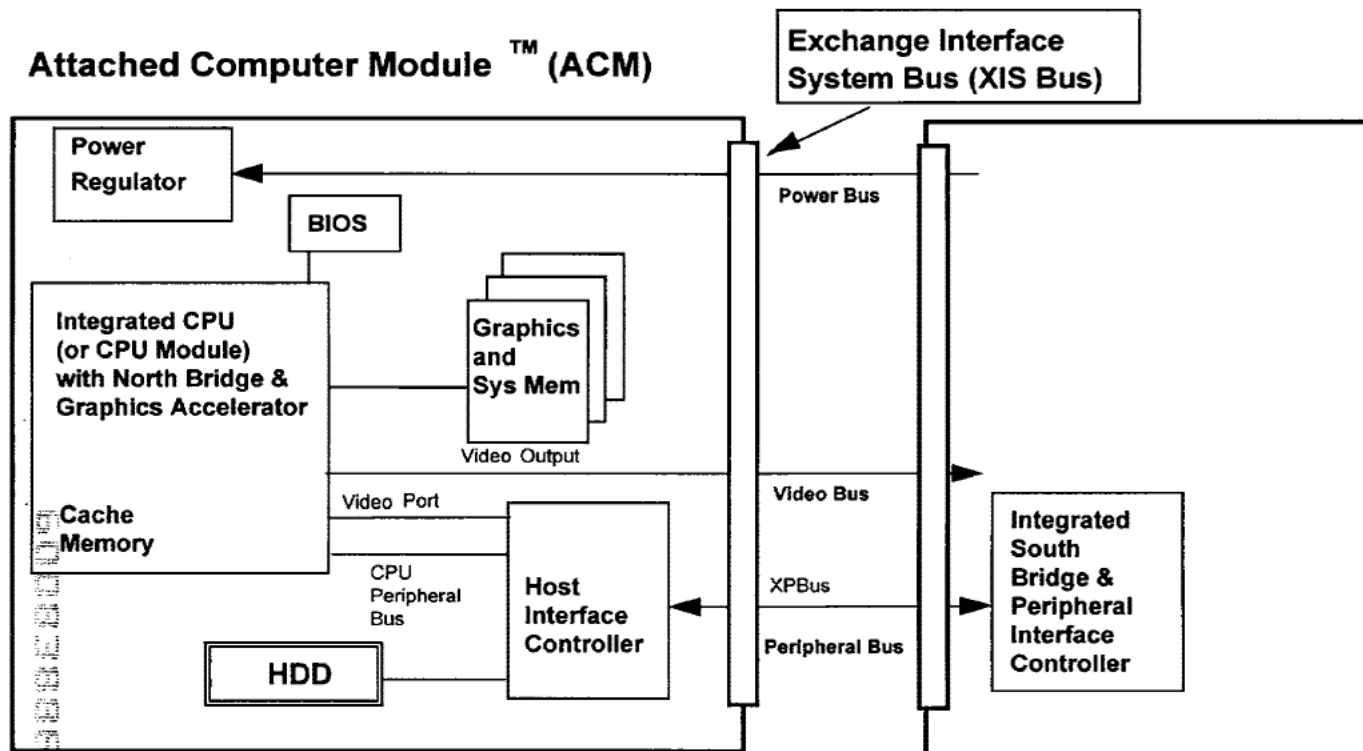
Attached Computer Module ™ (ACM)

Exchange Interface System Bus (XIS Bus)

Power Regulator

Power Bus

BIOS

Integrated CPU (or CPU Module) with North Bridge & Graphics Accelerator

Graphics and Sys Mem

Video Output

Video Bus

Video Port

Cache Memory

CPU Peripheral Bus

Host Interface Controller

XPBus

Peripheral Bus

Integrated South Bridge & Peripheral Interface Controller

HDD